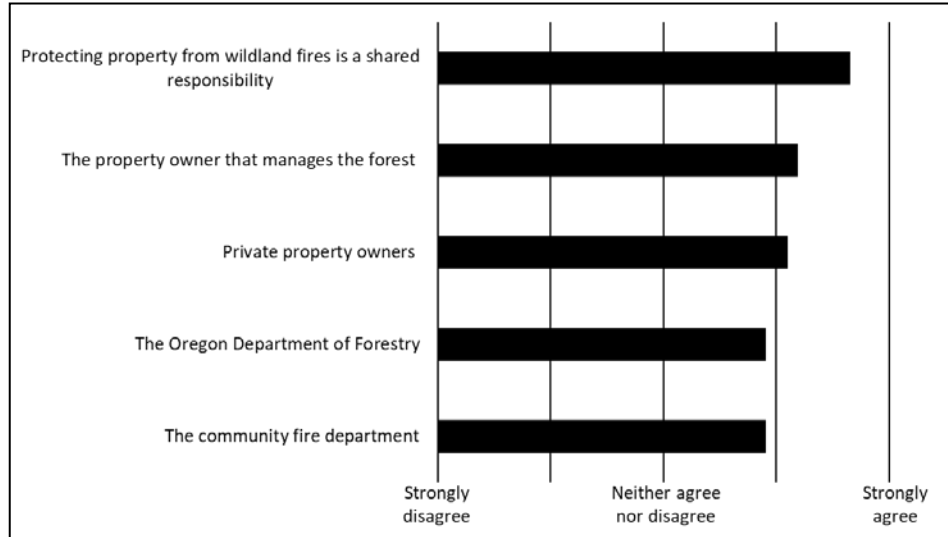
Protecting property from wildland fires is a shared responsibility

The property owner that manages the forest

Private property owners

The Oregon Department of Forestry

The community fire department

Strongly disagree

Neither agree nor disagree

Strongly agree